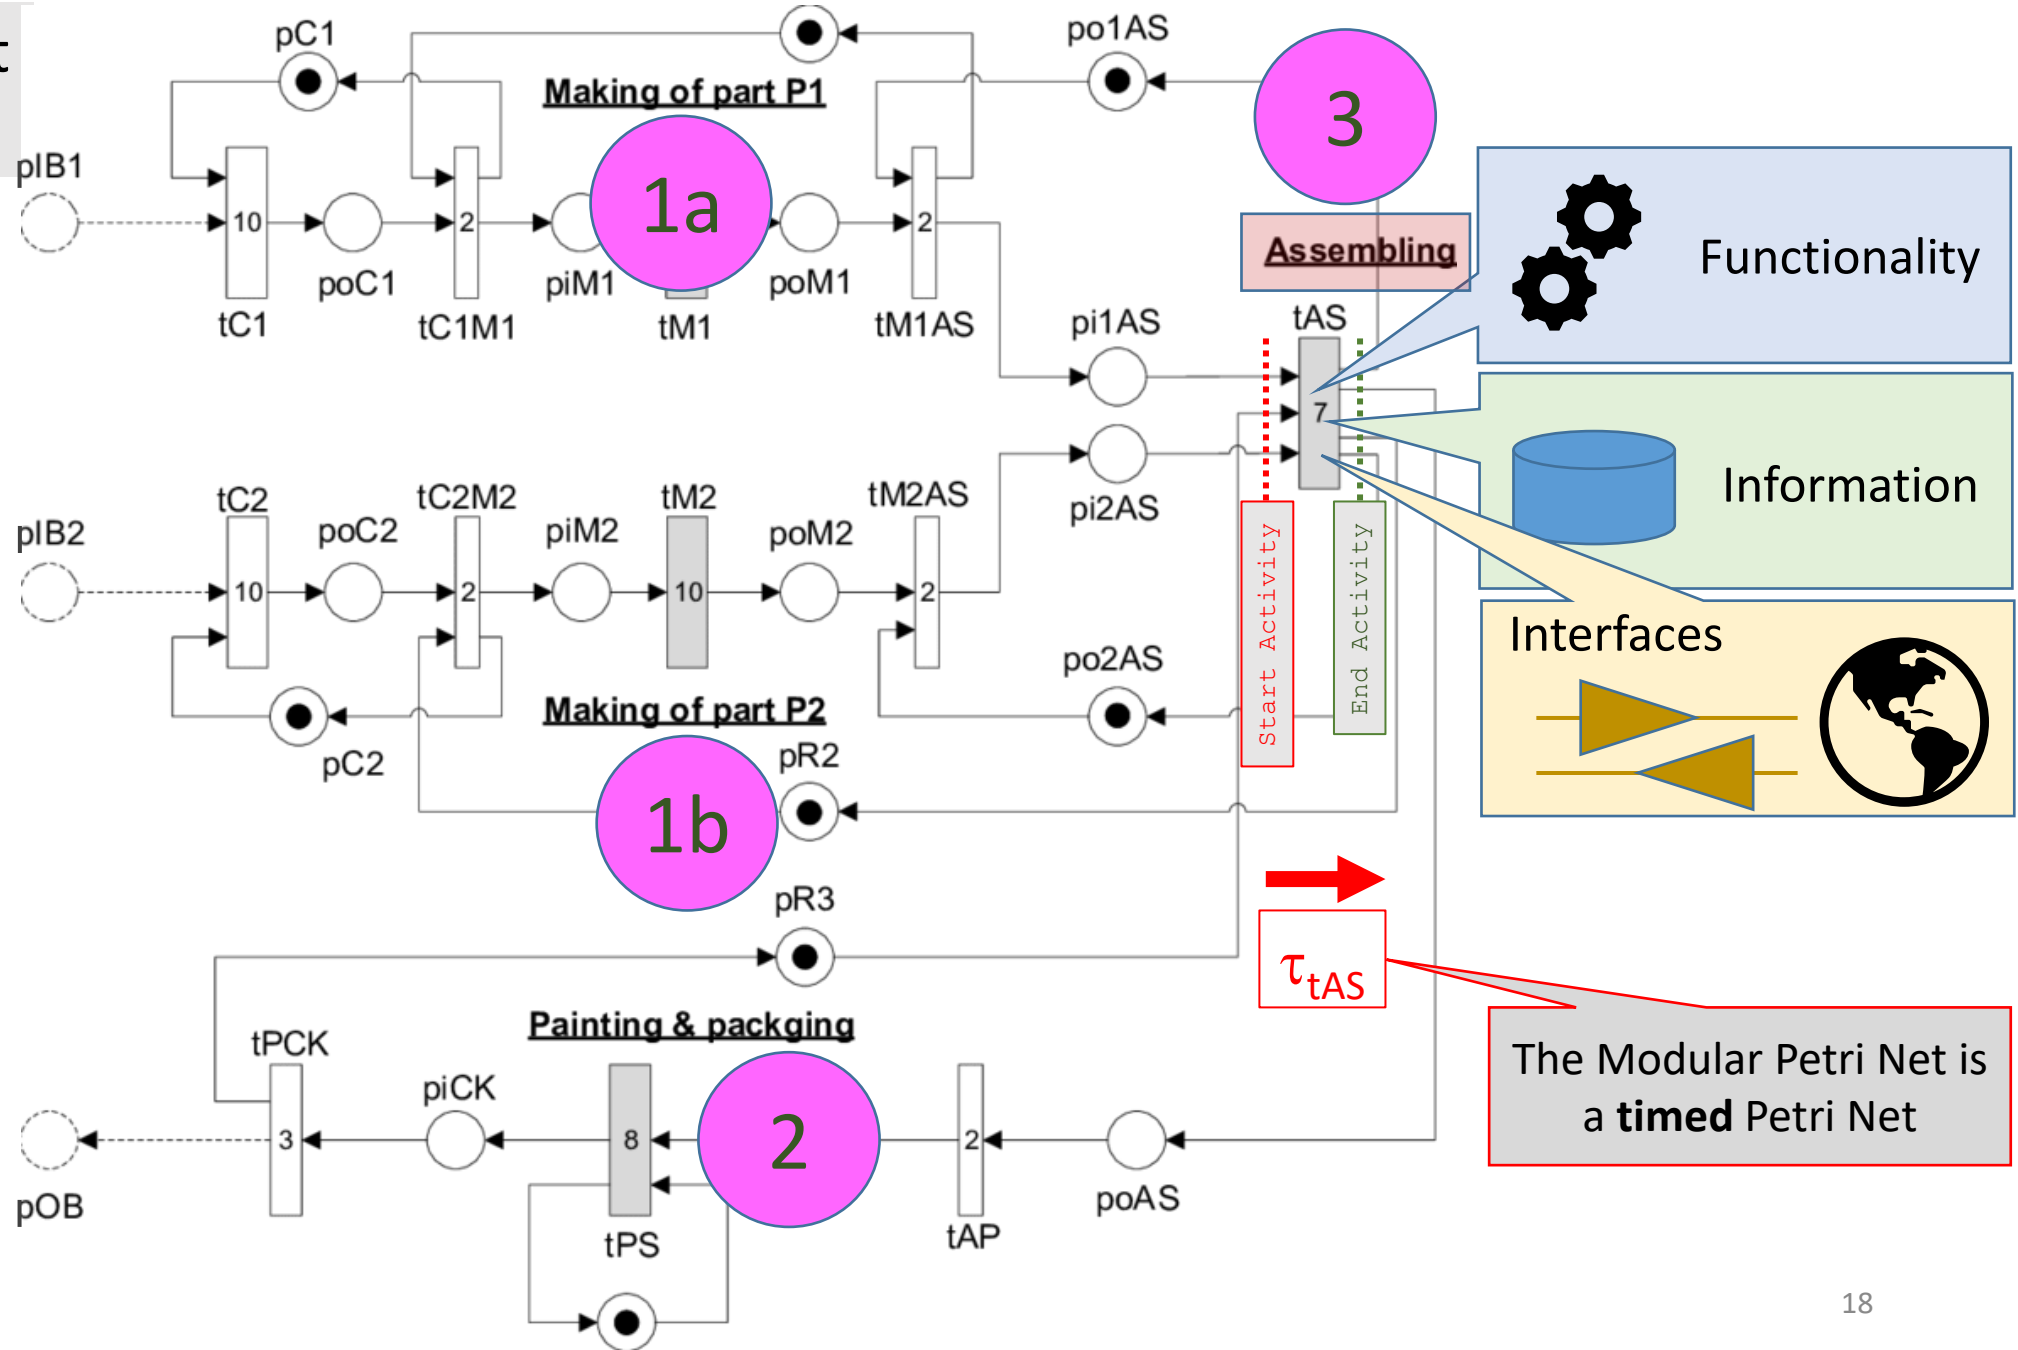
pC1

po1AS

Making of part P1

3

pIB1

1a

10

2

2

poC1

piM1

poM1

tC1

tC1M1

tM1

tM1AS

Assembling

Functionality

pi1AS

tAS

7

Information

tC2

tC2M2

tM2

tM2AS

pi2AS

pIB2

poC2

piM2

poM2

10

2

10

2

Start Activity

End Activity

Interfaces

po2AS

Making of part P2

pC2

pR2

1b

pR3

$\tau_{tAS}$

Painting & packging

tPCK

piCK

The Modular Petri Net is a **timed** Petri Net

3

8

2

2

pOB

tPS

tAP

poAS

18